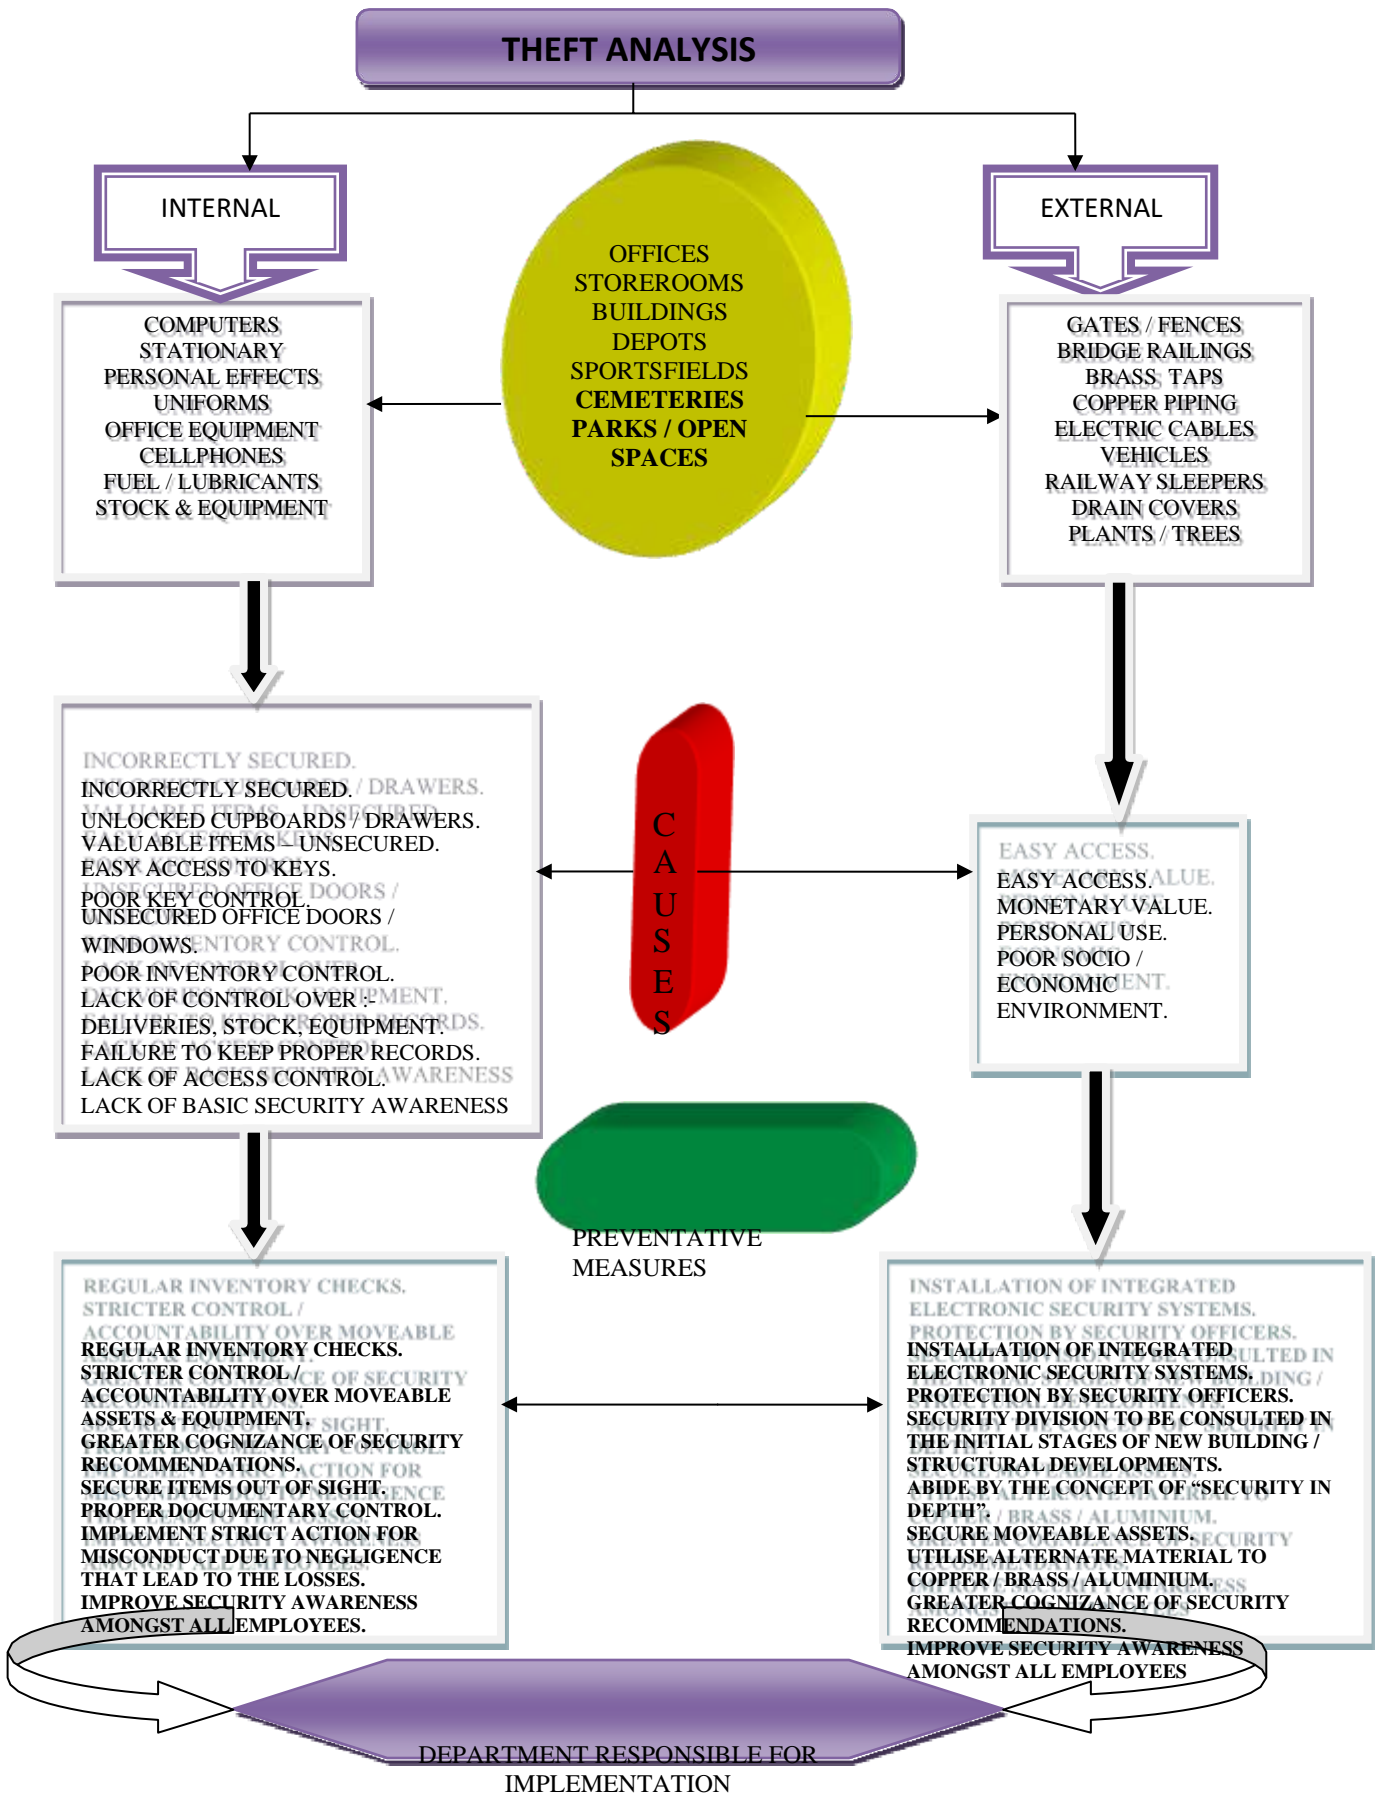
THEFT ANALYSIS

INTERNAL

EXTERNAL

OFFICES
STOREROOMS
BUILDINGS
DEPOTS
SPORTSFIELDS
CEMETERIES
PARKS / OPEN SPACES

COMPUTERS
STATIONARY
PERSONAL EFFECTS
UNIFORMS
OFFICE EQUIPMENT
CELLPHONES
FUEL / LUBRICANTS
STOCK & EQUIPMENT

GATES / FENCES
BRIDGE RAILINGS
BRASS TAPS
COPPER PIPING
ELECTRIC CABLES
VEHICLES
RAILWAY SLEEPERS
DRAIN COVERS
PLANTS / TREES

INCORRECTLY SECURED.
UNLOCKED CUPBOARDS / DRAWERS.
VALUABLE ITEMS – UNSECURED.
EASY ACCESS TO KEYS.
POOR KEY CONTROL.
UNSECURED OFFICE DOORS / WINDOWS.
POOR INVENTORY CONTROL.
LACK OF CONTROL OVER :-
DELIVERIES, STOCK, EQUIPMENT.
FAILURE TO KEEP PROPER RECORDS.
LACK OF ACCESS CONTROL.
LACK OF BASIC SECURITY AWARENESS

CAUSES

EASY ACCESS.
MONETARY VALUE.
PERSONAL USE.
POOR SOCIO / ECONOMIC ENVIRONMENT.

PREVENTATIVE MEASURES

REGULAR INVENTORY CHECKS.
STRICTER CONTROL / ACCOUNTABILITY OVER MOVEABLE ASSETS & EQUIPMENT.
GREATER COGNIZANCE OF SECURITY RECOMMENDATIONS.
SECURE ITEMS OUT OF SIGHT.
PROPER DOCUMENTARY CONTROL.
IMPLEMENT STRICT ACTION FOR MISCONDUCT DUE TO NEGLIGENCE THAT LEAD TO THE LOSSES.
IMPROVE SECURITY AWARENESS AMONGST ALL EMPLOYEES.

INSTALLATION OF INTEGRATED ELECTRONIC SECURITY SYSTEMS.
PROTECTION BY SECURITY OFFICERS.
SECURITY DIVISION TO BE CONSULTED IN THE INITIAL STAGES OF NEW BUILDING / STRUCTURAL DEVELOPMENTS.
ABIDE BY THE CONCEPT OF "SECURITY IN DEPTH".
SECURE MOVEABLE ASSETS.
UTILISE ALTERNATE MATERIAL TO COPPER / BRASS / ALUMINIUM.
GREATER COGNIZANCE OF SECURITY RECOMMENDATIONS.
IMPROVE SECURITY AWARENESS AMONGST ALL EMPLOYEES

DEPARTMENT RESPONSIBLE FOR IMPLEMENTATION